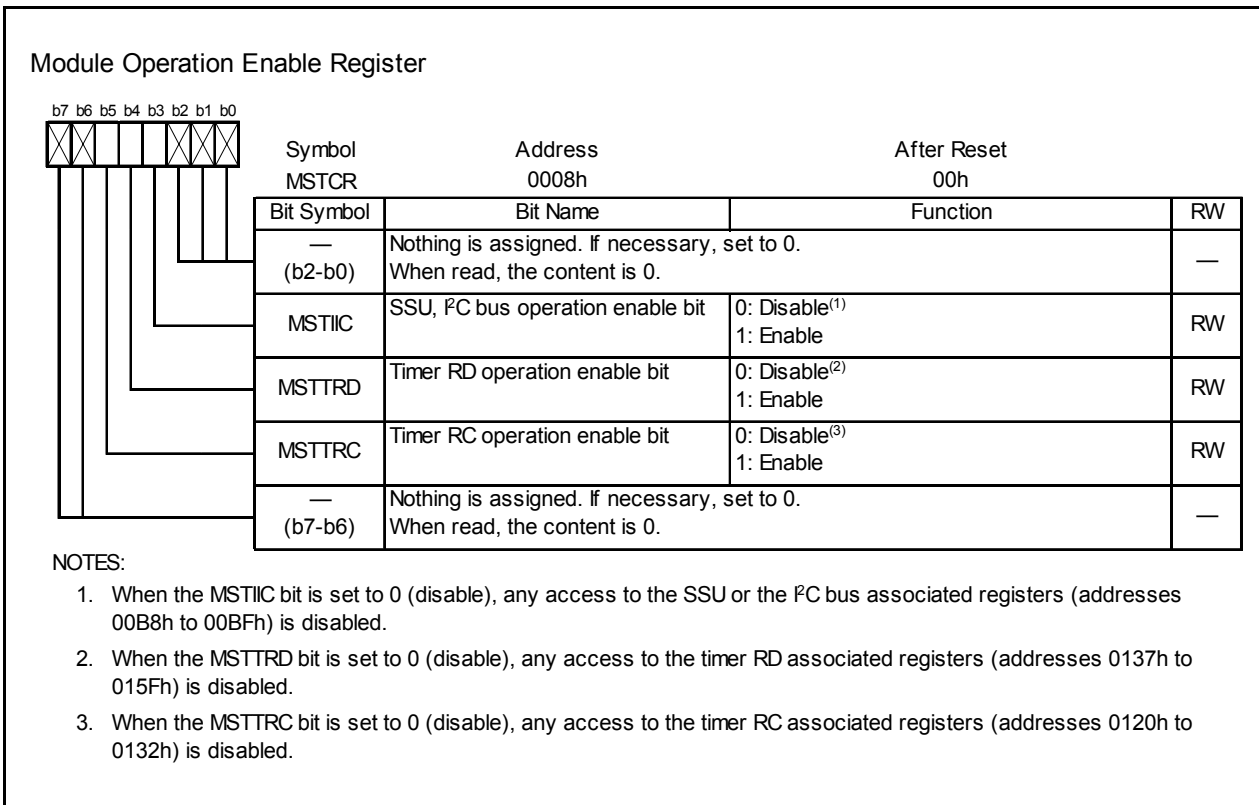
Module Operation Enable Register

b7 b6 b5 b4 b3 b2 b1 b0

| Symbol | Address | After Reset |
|---|---|---|
| MSTCR | 0008h | 00h |

| Bit Symbol | Bit Name | Function | RW |
|---|---|---|---|
| — (b2-b0) | Nothing is assigned. If necessary, set to 0. When read, the content is 0. | | — |
| MSTIIC | SSU, I$^2$C bus operation enable bit | 0: Disable$^{(1)}$ 1: Enable | RW |
| MSTTRD | Timer RD operation enable bit | 0: Disable$^{(2)}$ 1: Enable | RW |
| MSTTRC | Timer RC operation enable bit | 0: Disable$^{(3)}$ 1: Enable | RW |
| — (b7-b6) | Nothing is assigned. If necessary, set to 0. When read, the content is 0. | | — |

NOTES:

1. When the MSTIIC bit is set to 0 (disable), any access to the SSU or the I$^2$C bus associated registers (addresses 00B8h to 00BFh) is disabled.

2. When the MSTTRD bit is set to 0 (disable), any access to the timer RD associated registers (addresses 0137h to 015Fh) is disabled.

3. When the MSTTRC bit is set to 0 (disable), any access to the timer RC associated registers (addresses 0120h to 0132h) is disabled.